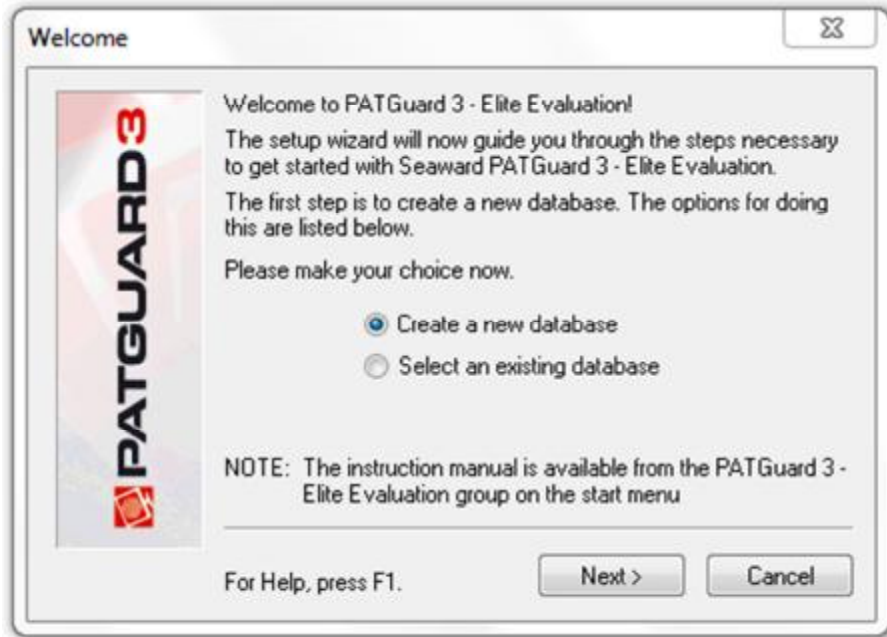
Welcome

PATGUARD3

Welcome to PATGuard 3 - Elite Evaluation!

The setup wizard will now guide you through the steps necessary to get started with Seaward PATGuard 3 - Elite Evaluation.

The first step is to create a new database. The options for doing this are listed below.

Please make your choice now.

Create a new database

Select an existing database

NOTE: The instruction manual is available from the PATGuard 3 - Elite Evaluation group on the start menu

For Help, press F1.

Next >

Cancel